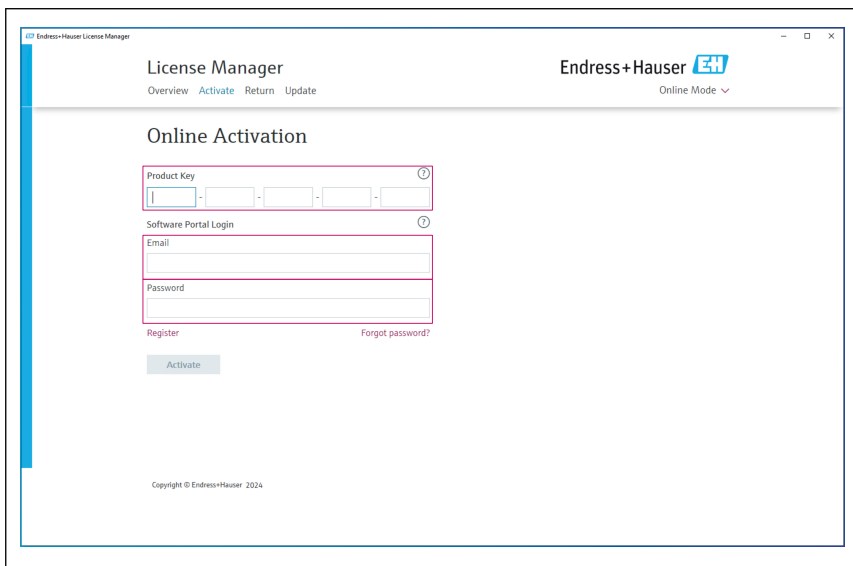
Endress+Hauser License Manager

License Manager

Overview Activate Return Update

Endress+Hauser EH

Online Mode

Online Activation

Product Key

- - - -

Software Portal Login

Email

Password

Register

Forgot password?

Activate

Copyright © Endress+Hauser 2024